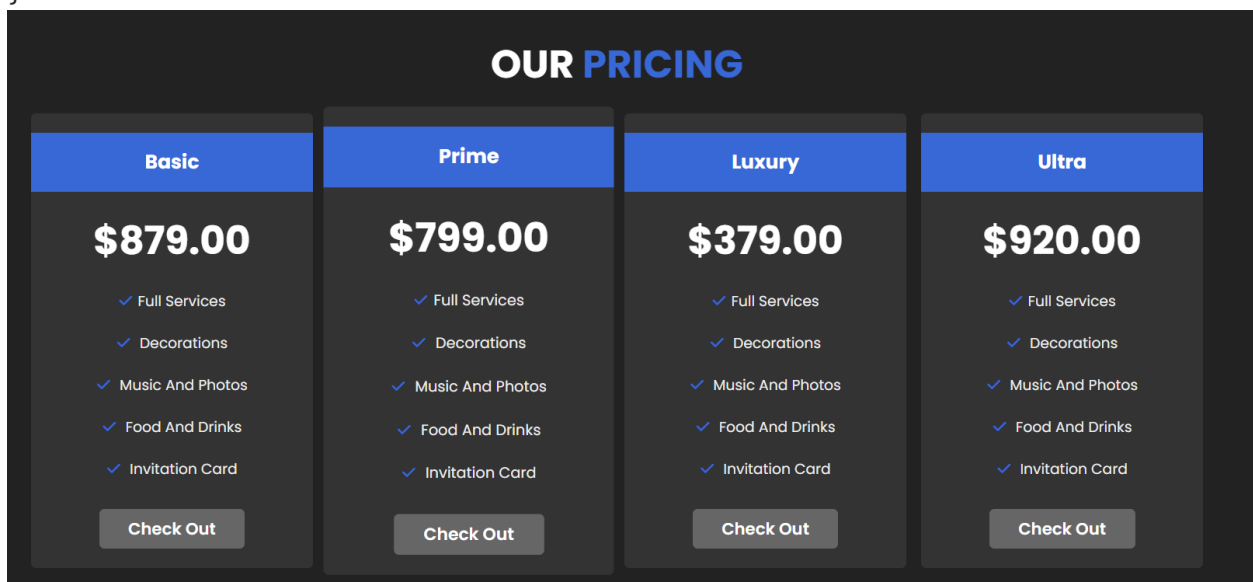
OUR PRICING

Basic

$879.00

✓ Full Services
✓ Decorations
✓ Music And Photos
✓ Food And Drinks
✓ Invitation Card

Check Out

Prime

$799.00

✓ Full Services
✓ Decorations
✓ Music And Photos
✓ Food And Drinks
✓ Invitation Card

Check Out

Luxury

$379.00

✓ Full Services
✓ Decorations
✓ Music And Photos
✓ Food And Drinks
✓ Invitation Card

Check Out

Ultra

$920.00

✓ Full Services
✓ Decorations
✓ Music And Photos
✓ Food And Drinks
✓ Invitation Card

Check Out